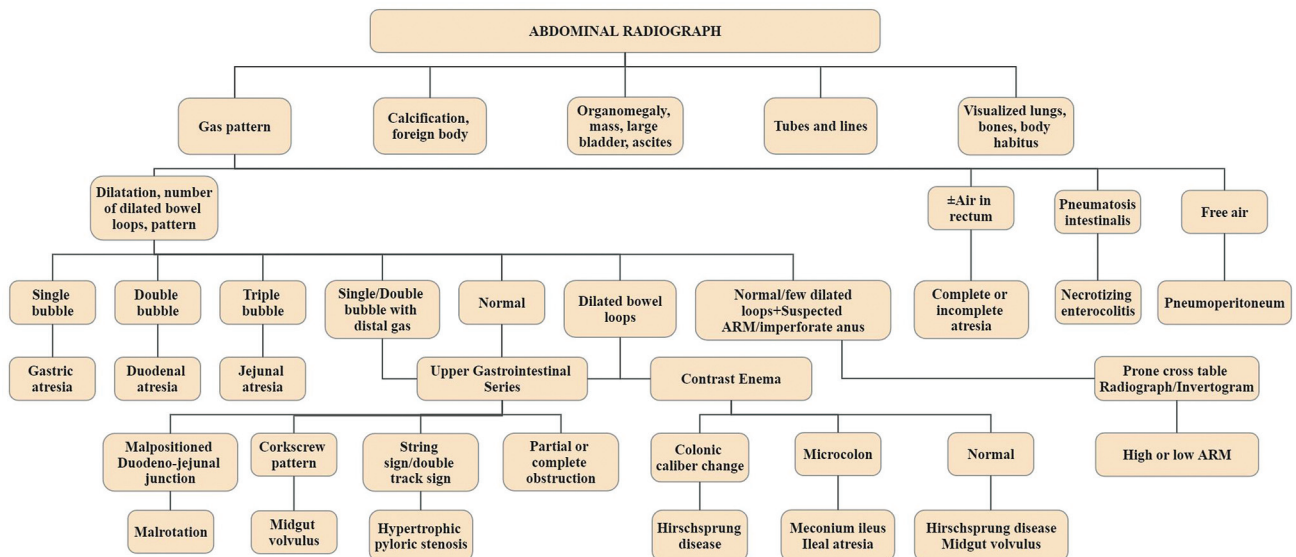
ABDOMINAL RADIOGRAPH

Gas pattern

Calcification, foreign body

Organomegaly, mass, large bladder, ascites

Tubes and lines

Visualized lungs, bones, body habitus

Dilatation, number of dilated bowel loops, pattern

±Air in rectum

Pneumatosis intestinalis

Free air

Complete or incomplete atresia

Necrotizing enterocolitis

Pneumoperitoneum

Single bubble

Double bubble

Triple bubble

Single/Double bubble with distal gas

Normal

Dilated bowel loops

Normal/few dilated loops+Suspected ARM/imperforate anus

Gastric atresia

Duodenal atresia

Jejunal atresia

Upper Gastrointestinal Series

Contrast Enema

Prone cross table Radiograph/Invertogram

High or low ARM

Malpositioned Duodeno-jejunal junction

Corkscrew pattern

String sign/double track sign

Partial or complete obstruction

Colonic caliber change

Microcolon

Normal

Malrotation

Midgut volvulus

Hypertrophic pyloric stenosis

Hirschsprung disease

Meconium ileus Ileal atresia

Hirschsprung disease Midgut volvulus